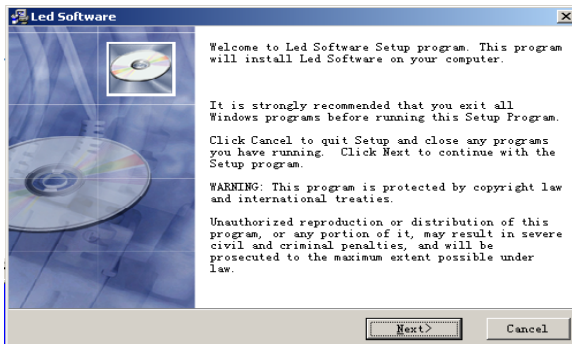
Led Software

Welcome to Led Software Setup program. This program will install Led Software on your computer.

It is strongly recommended that you exit all Windows programs before running this Setup Program.

Click Cancel to quit Setup and close any programs you have running. Click Next to continue with the Setup program.

WARNING: This program is protected by copyright law and international treaties.

Unauthorized reproduction or distribution of this program, or any portion of it, may result in severe civil and criminal penalties, and will be prosecuted to the maximum extent possible under law.

Next>

Cancel